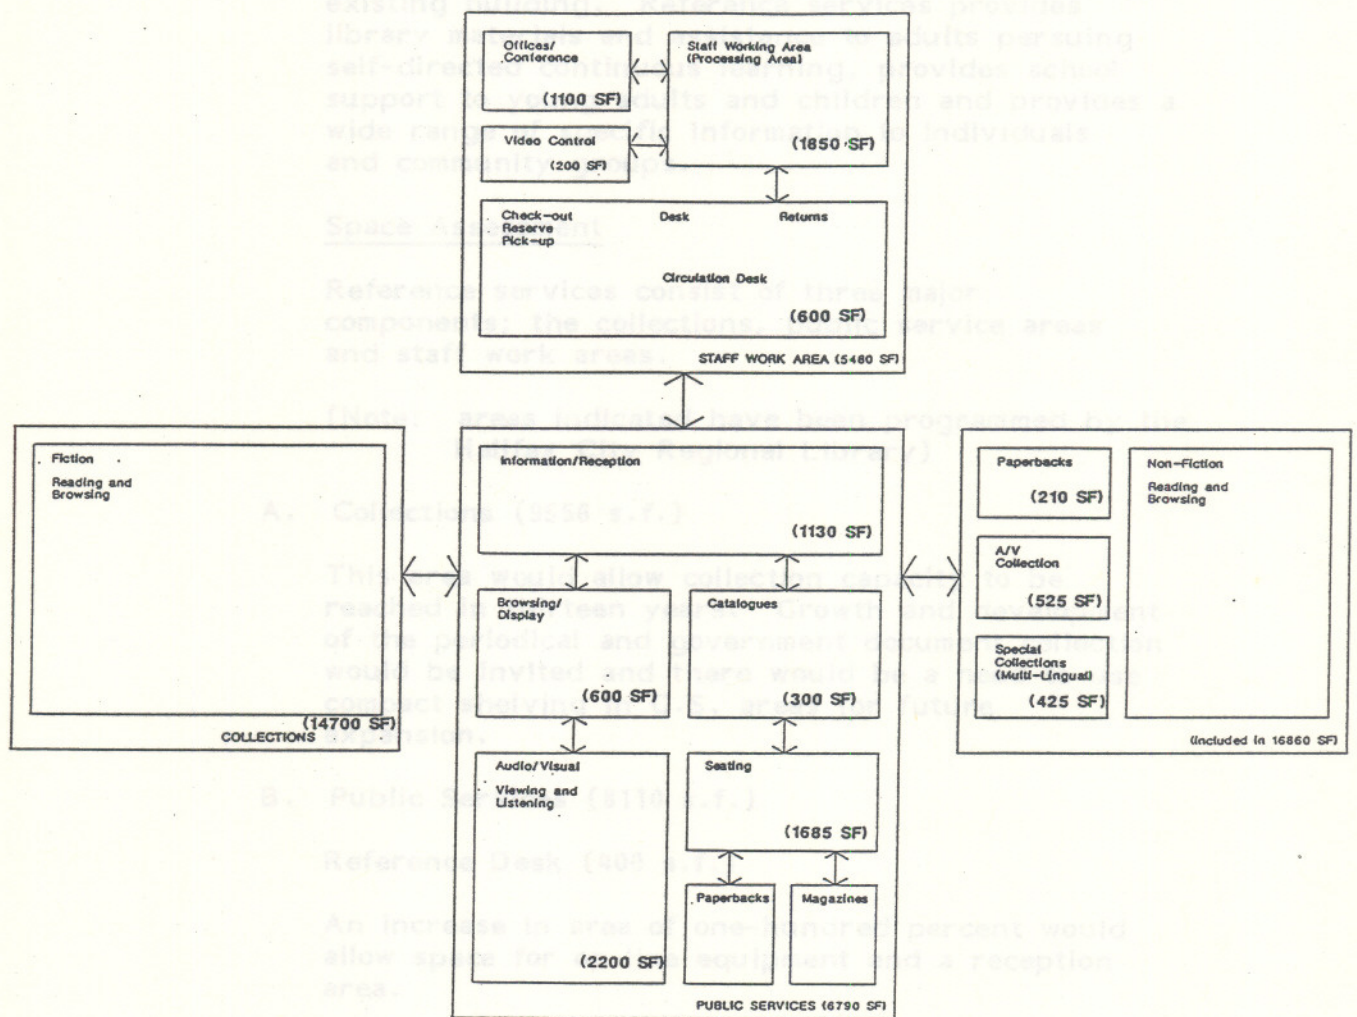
Offices/ Conference

(1100 SF)

Staff Working Area (Processing Area)

(1850 SF)

Video Control

(200 SF)

Check-out Reserve Pick-up

Desk

Returns

Circulation Desk

(600 SF)

STAFF WORK AREA (5480 SF)

Fiction

Reading and Browsing

(14700 SF)

COLLECTIONS

Information/Reception

(1130 SF)

Browsing/ Display

(600 SF)

Catalogues

(300 SF)

Audio/Visual

Viewing and Listening

(2200 SF)

Seating

(1685 SF)

Paperbacks

Magazines

PUBLIC SERVICES (6790 SF)

Paperbacks

(210 SF)

A/V Collection

(525 SF)

Special Collections (Multi-Lingual)

(425 SF)

Non-Fiction

Reading and Browsing

(included in 16860 SF)